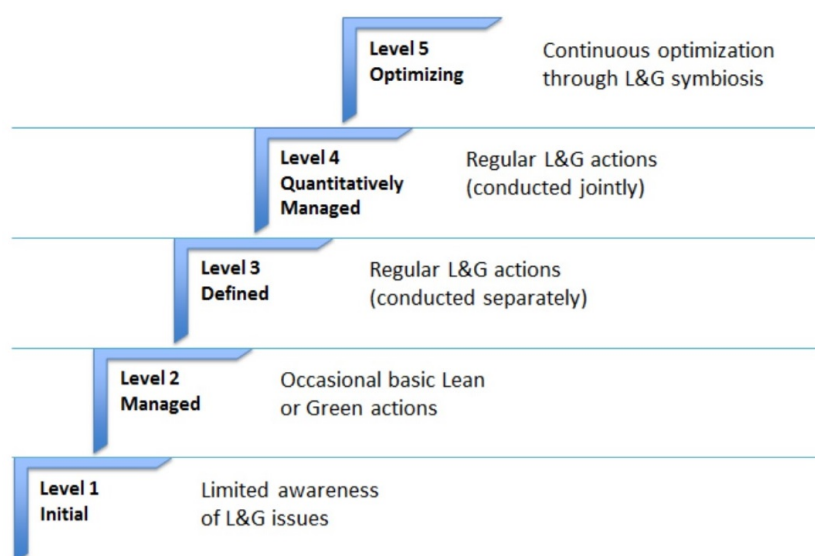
Level 5
Optimizing

Continuous optimization through L&G symbiosis

Level 4
Quantitatively Managed

Regular L&G actions (conducted jointly)

Level 3
Defined

Regular L&G actions (conducted separately)

Level 2
Managed

Occasional basic Lean or Green actions

Level 1
Initial

Limited awareness of L&G issues